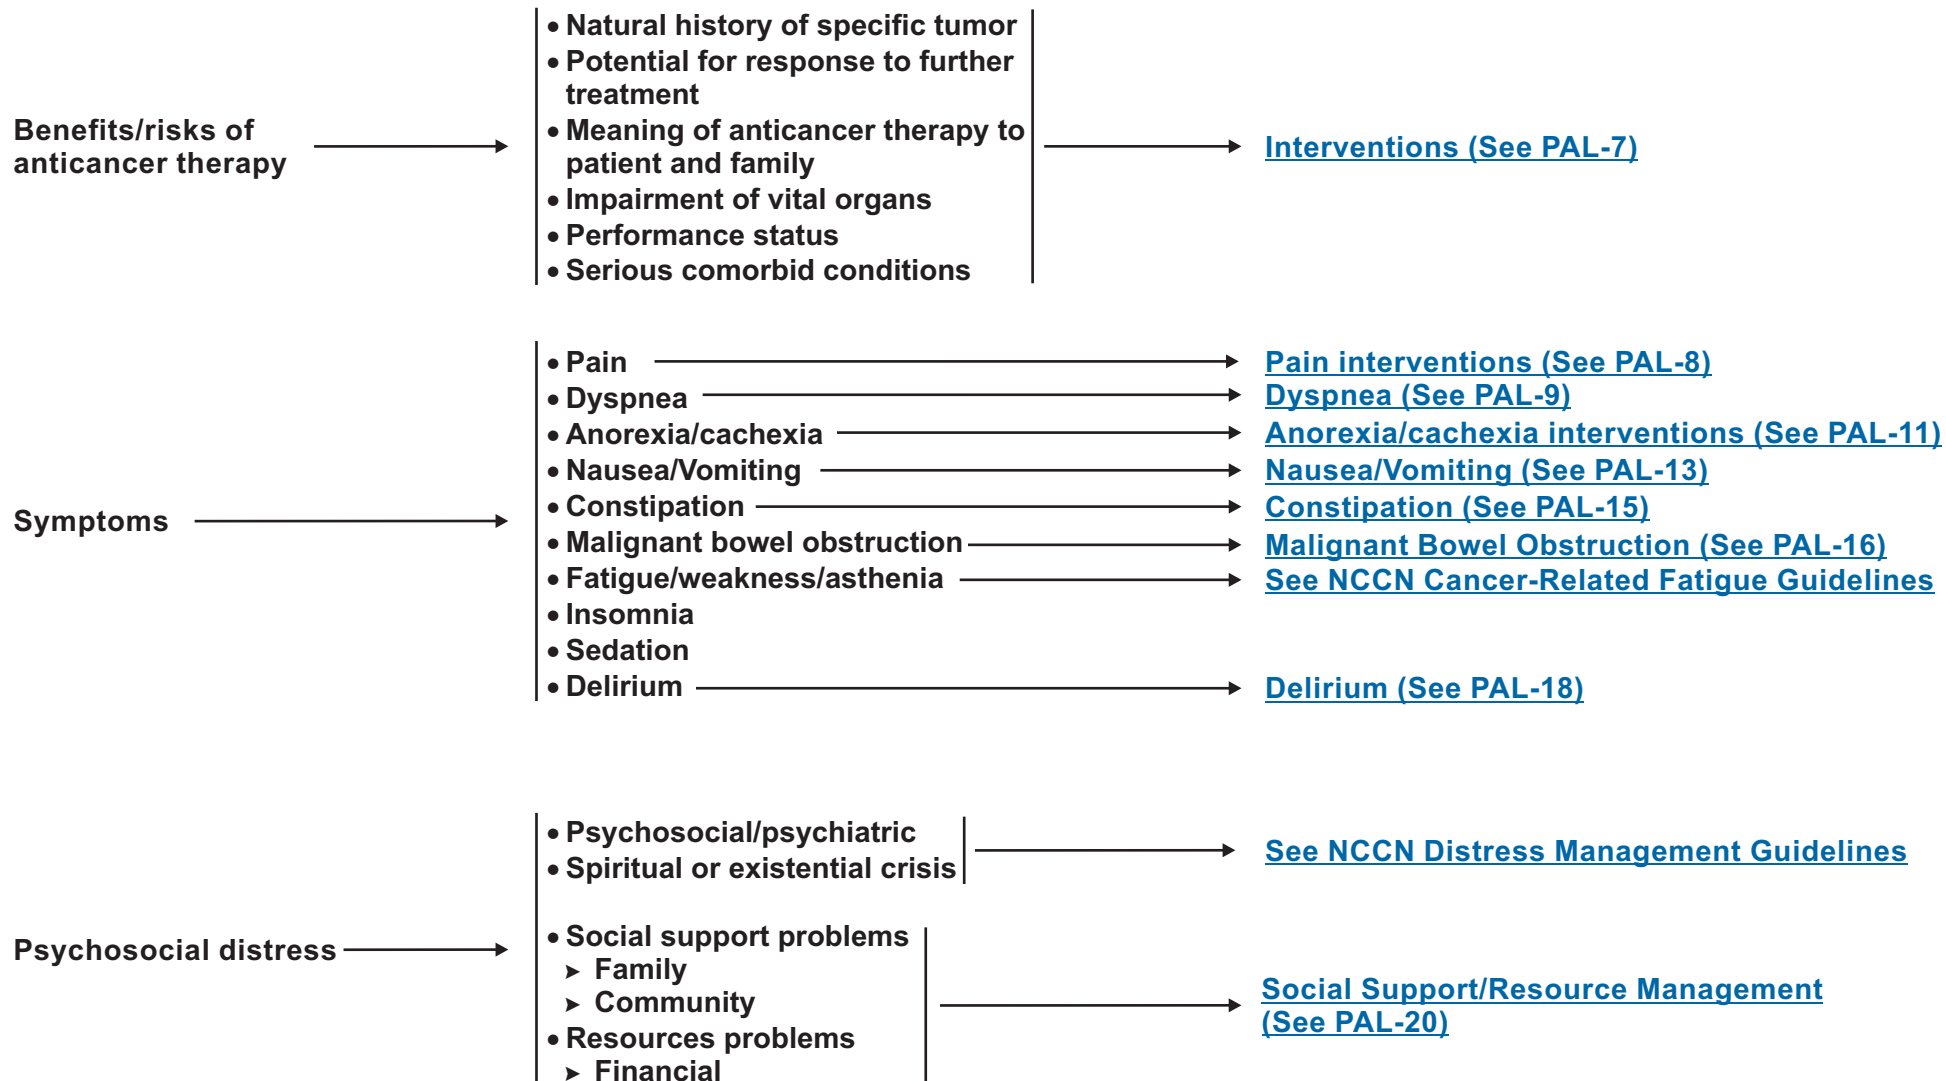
Benefits/risks of anticancer therapy

• Natural history of specific tumor
• Potential for response to further treatment
• Meaning of anticancer therapy to patient and family
• Impairment of vital organs
• Performance status
• Serious comorbid conditions

Interventions (See PAL-7)

Symptoms

• Pain
• Dyspnea
• Anorexia/cachexia
• Nausea/Vomiting
• Constipation
• Malignant bowel obstruction
• Fatigue/weakness/asthenia
• Insomnia
• Sedation
• Delirium

Pain interventions (See PAL-8)
Dyspnea (See PAL-9)
Anorexia/cachexia interventions (See PAL-11)
Nausea/Vomiting (See PAL-13)
Constipation (See PAL-15)
Malignant Bowel Obstruction (See PAL-16)
See NCCN Cancer-Related Fatigue Guidelines
Delirium (See PAL-18)

Psychosocial distress

• Psychosocial/psychiatric
• Spiritual or existential crisis

See NCCN Distress Management Guidelines

• Social support problems
➤ Family
➤ Community
• Resources problems
➤ Financial

Social Support/Resource Management (See PAL-20)